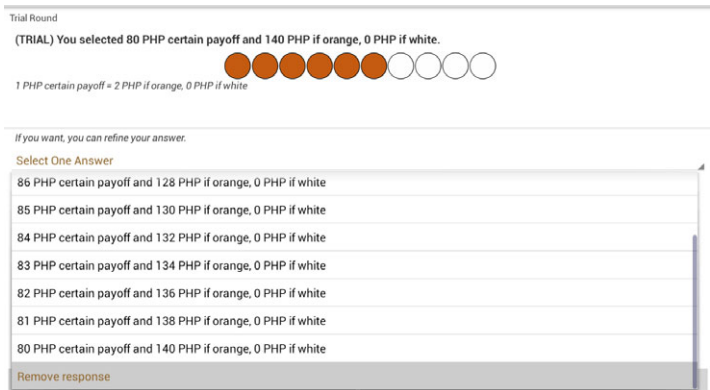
Trial Round

(TRIAL) You selected 80 PHP certain payoff and 140 PHP if orange, 0 PHP if white.

1 PHP certain payoff = 2 PHP if orange, 0 PHP if white

If you want, you can refine your answer.

Select One Answer

86 PHP certain payoff and 128 PHP if orange, 0 PHP if white

85 PHP certain payoff and 130 PHP if orange, 0 PHP if white

84 PHP certain payoff and 132 PHP if orange, 0 PHP if white

83 PHP certain payoff and 134 PHP if orange, 0 PHP if white

82 PHP certain payoff and 136 PHP if orange, 0 PHP if white

81 PHP certain payoff and 138 PHP if orange, 0 PHP if white

80 PHP certain payoff and 140 PHP if orange, 0 PHP if white

Remove response